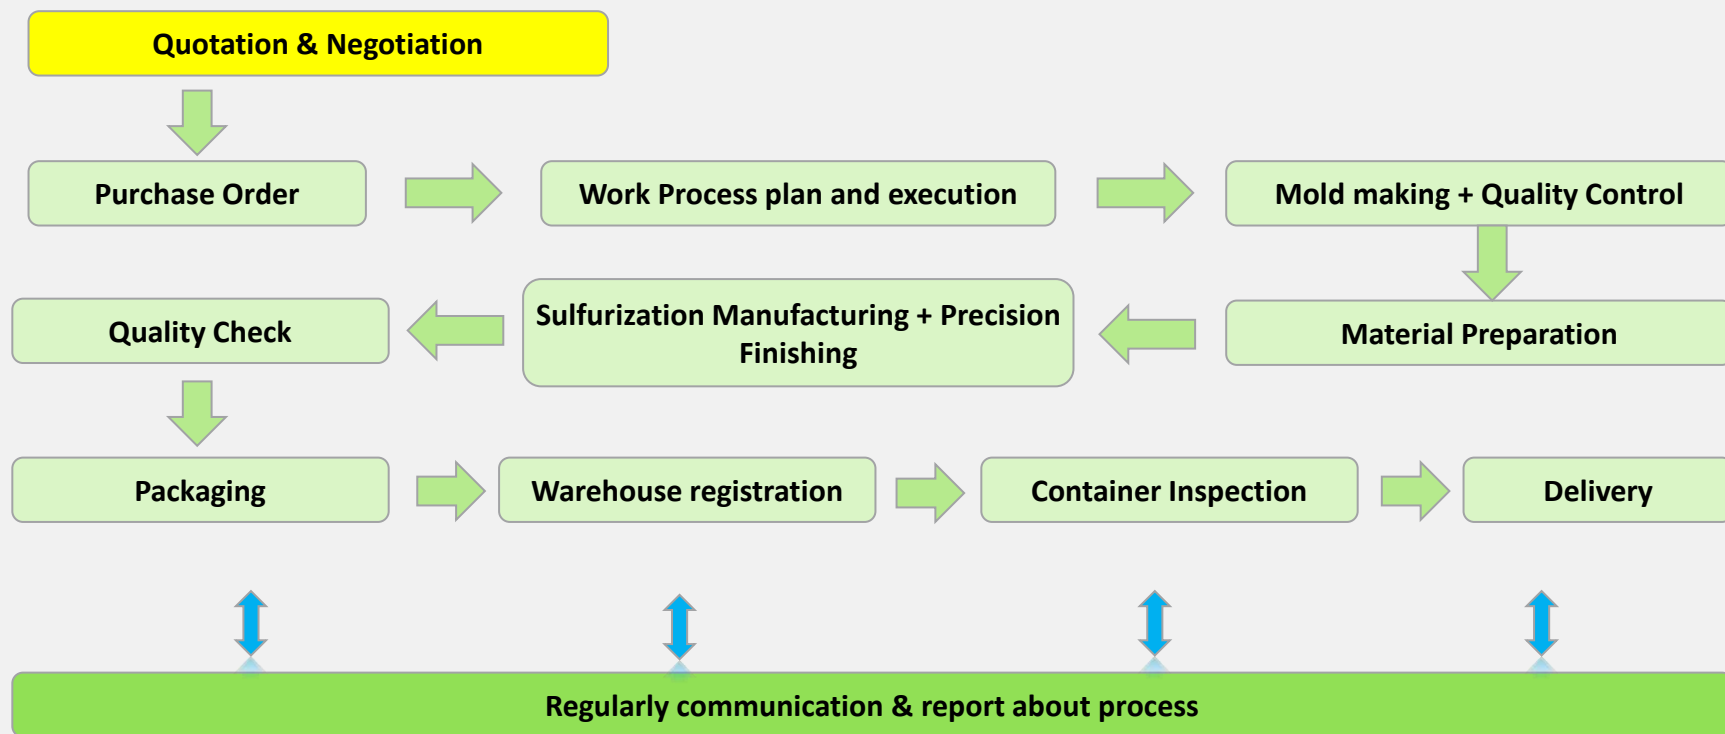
Quotation & Negotiation

Purchase Order

Work Process plan and execution

Mold making + Quality Control

Material Preparation

Sulfurization Manufacturing + Precision Finishing

Quality Check

Packaging

Warehouse registration

Container Inspection

Delivery

Regularly communication & report about process